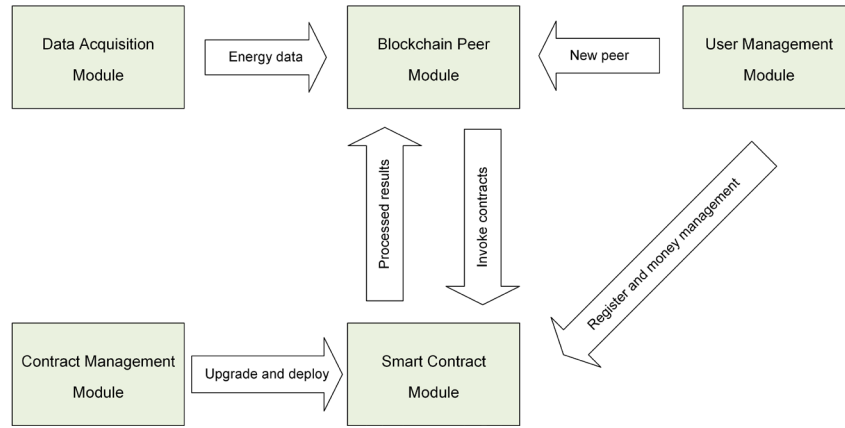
Data Acquisition Module

Energy data

Blockchain Peer Module

New peer

User Management Module

Processed results

Invoke contracts

Register and money management

Contract Management Module

Upgrade and deploy

Smart Contract Module